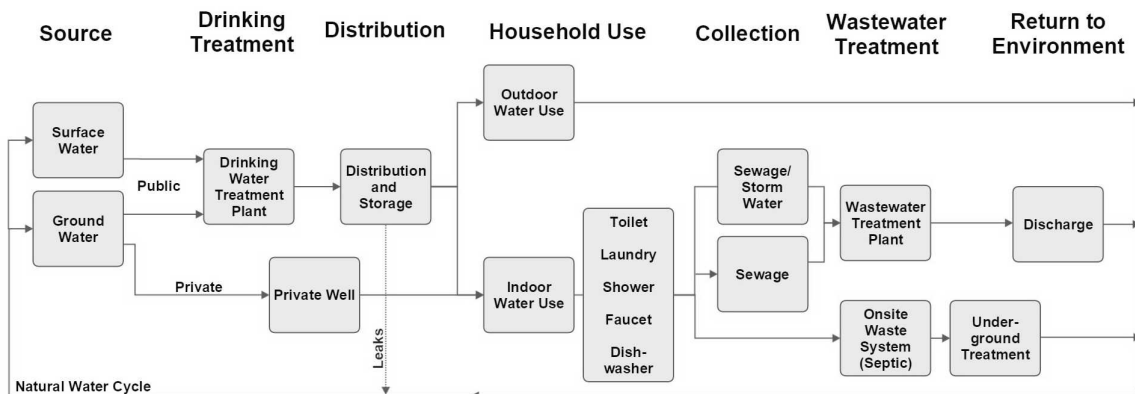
Source

Drinking Treatment

Distribution

Household Use

Collection

Wastewater Treatment

Return to Environment

Surface Water

Ground Water

Public

Private

Drinking Water Treatment Plant

Private Well

Distribution and Storage

Leaks

Outdoor Water Use

Indoor Water Use

Toilet

Laundry

Shower

Faucet

Dish-washer

Sewage/ Storm Water

Sewage

Wastewater Treatment Plant

Onsite Waste System (Septic)

Under-ground Treatment

Discharge

Natural Water Cycle